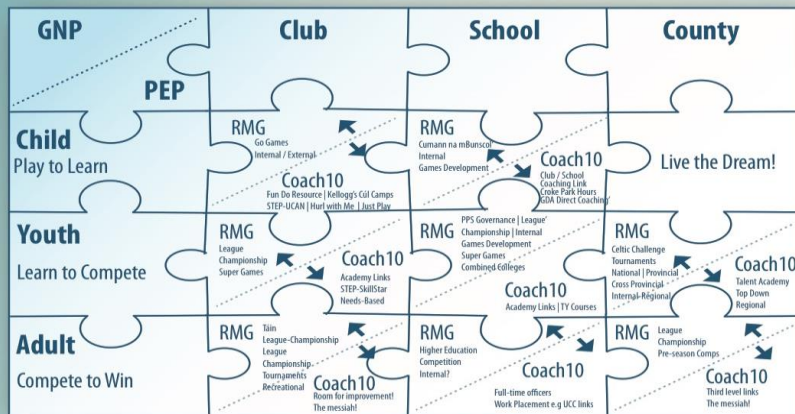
GNP
PEP
Club
School
County

Child
Play to Learn

RMG
Go Games
Internal / External
Coach10
Fun Do Resource | Kellogg's Cúl Camps
STEP-UCAN | Hurl with Me | Just Play

RMG
Cumann na mBunscol
Internal
Games Development
Coach10
Club / School
Coaching Link
Croke Park Hours
GDA Direct Coaching

Live the Dream!

Youth
Learn to Compete

RMG
League
Championship
Super Games
Coach10
Academy Links
STEP-SkillStar
Needs-Based

RMG
PPS Governance | League
Championship | Internal
Games Development
Super Games
Combined Colleges
Coach10
Academy Links | TY Courses

RMG
Celtic Challenge
Tournaments
National | Provincial
Cross Provincial
Internal-Regional
Coach10
Talent Academy
Top Down
Regional

Adult
Compete to Win

RMG
Táin
League-Championship
League
Championship
Tournaments
Recreational
Coach10
Room for improvement!
The messiah!

RMG
Higher Education
Competition
Internal?
Coach10
Full-time officers
Work Placement e.g UCC links

RMG
League
Championship
Pre-season Comps
Coach10
Third level links
The messiah!